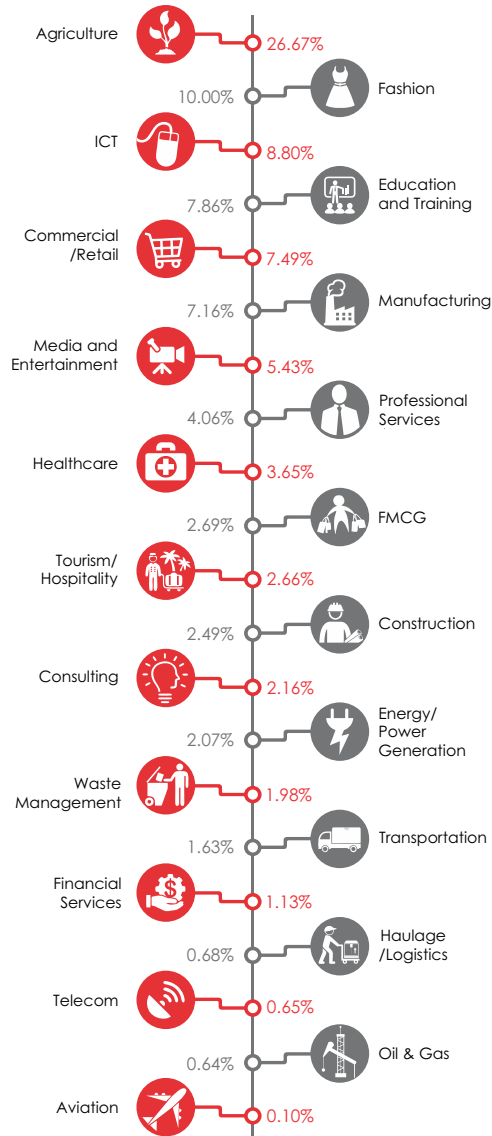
Agriculture 26.67%
10.00% Fashion
ICT 8.80%
7.86% Education and Training
Commercial /Retail 7.49%
7.16% Manufacturing
Media and Entertainment 5.43%
4.06% Professional Services
Healthcare 3.65%
2.69% FMCG
Tourism/ Hospitality 2.66%
2.49% Construction
Consulting 2.16%
2.07% Energy/ Power Generation
Waste Management 1.98%
1.63% Transportation
Financial Services 1.13%
0.68% Haulage /Logistics
Telecom 0.65%
0.64% Oil & Gas
Aviation 0.10%